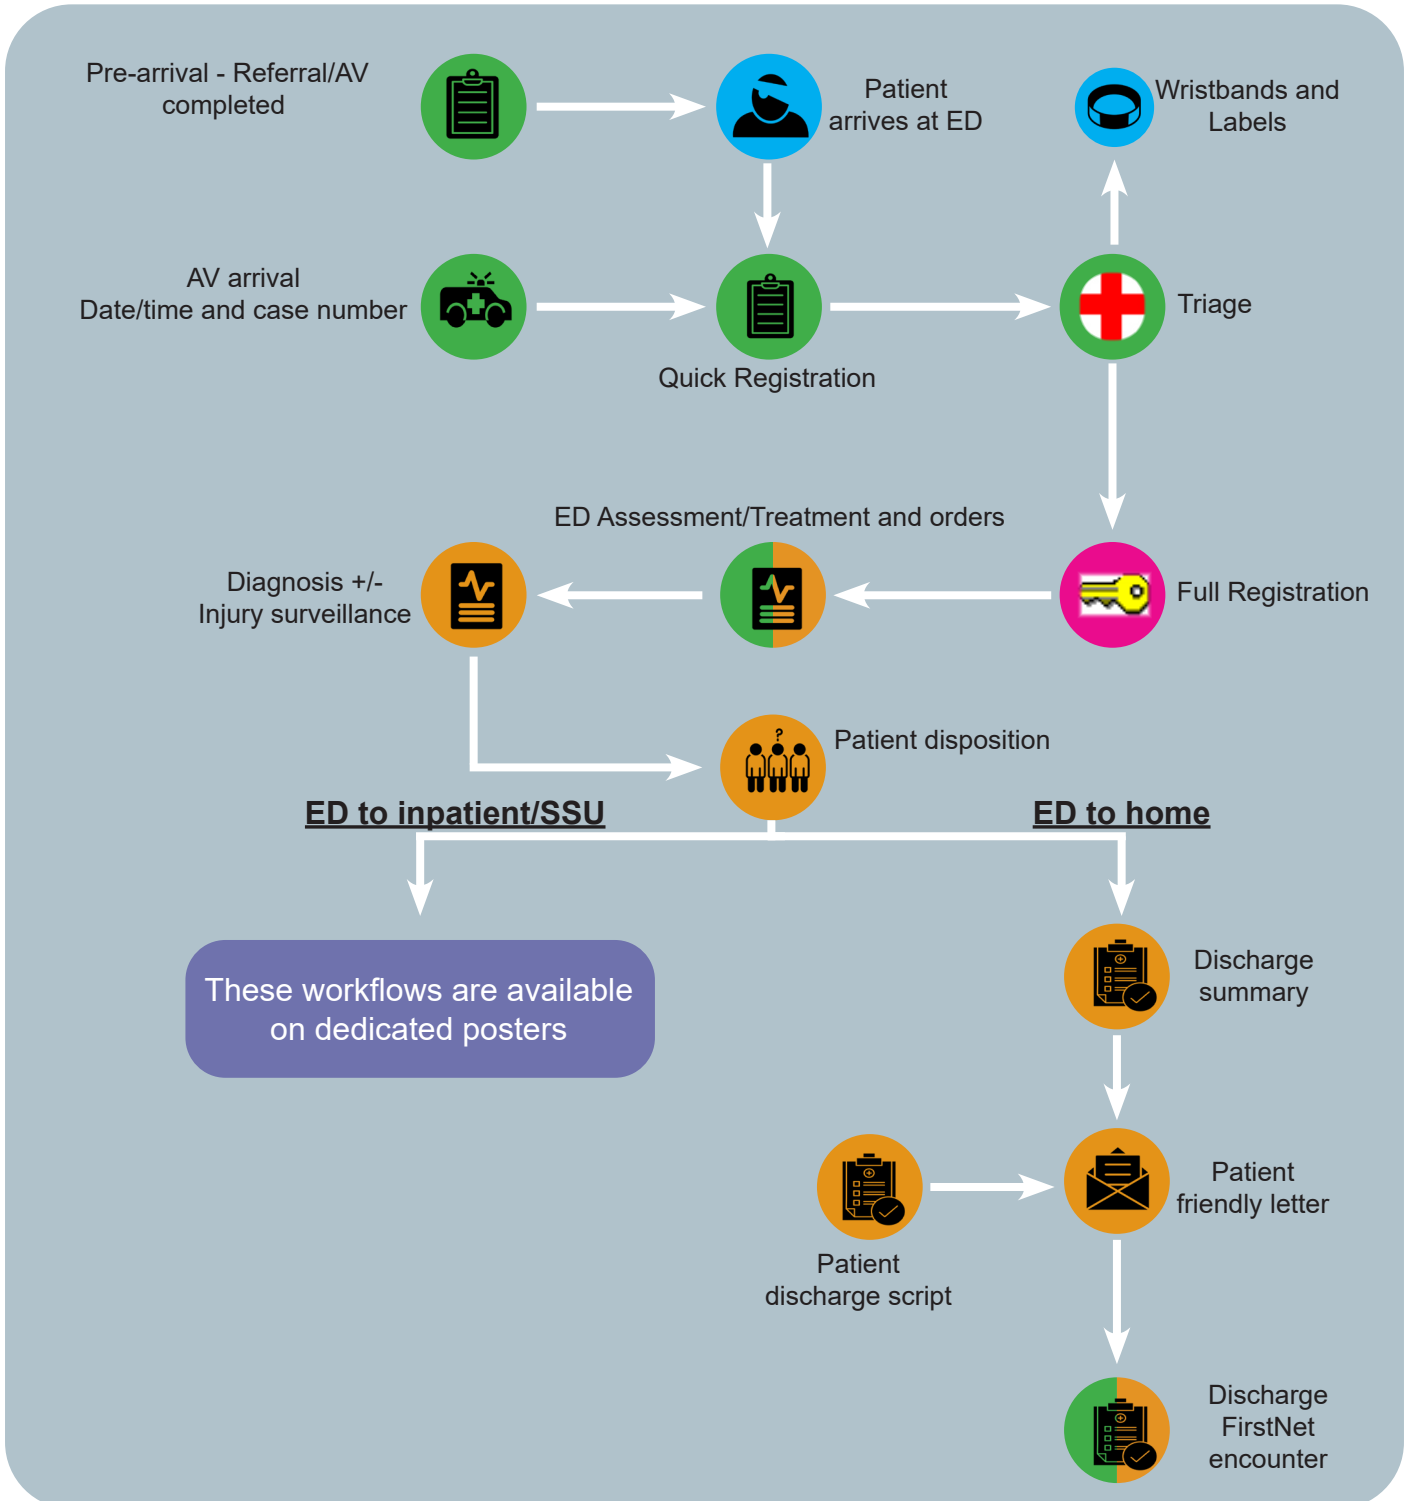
Pre-arrival - Referral/AV completed

Patient arrives at ED

Wristbands and Labels

AV arrival
Date/time and case number

Quick Registration

Triage

ED Assessment/Treatment and orders

Diagnosis +/-
Injury surveillance

Full Registration

Patient disposition

ED to inpatient/SSU

ED to home

These workflows are available on dedicated posters

Discharge summary

Patient discharge script

Patient friendly letter

Discharge FirstNet encounter